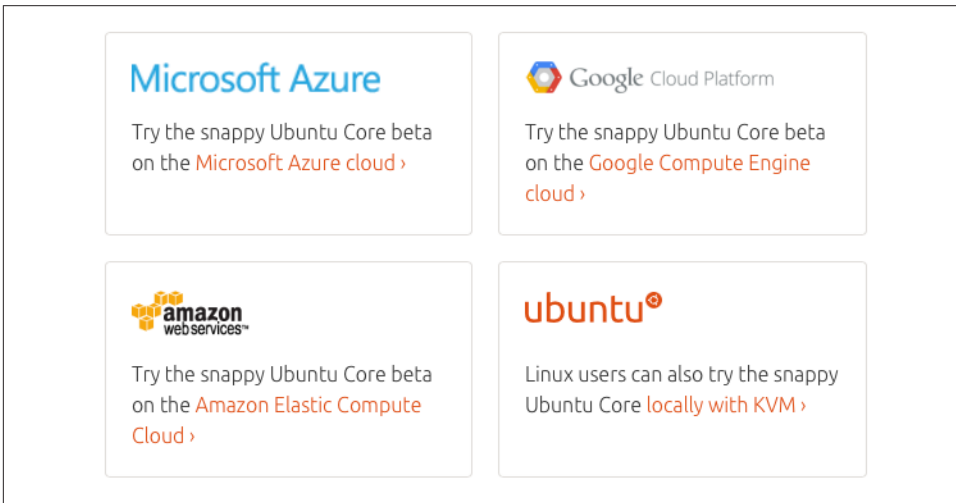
Microsoft Azure

Try the snappy Ubuntu Core beta on the Microsoft Azure cloud ›

Google Cloud Platform

Try the snappy Ubuntu Core beta on the Google Compute Engine cloud ›

amazon webservices™

Try the snappy Ubuntu Core beta on the Amazon Elastic Compute Cloud ›

ubuntu

Linux users can also try the snappy Ubuntu Core locally with KVM ›